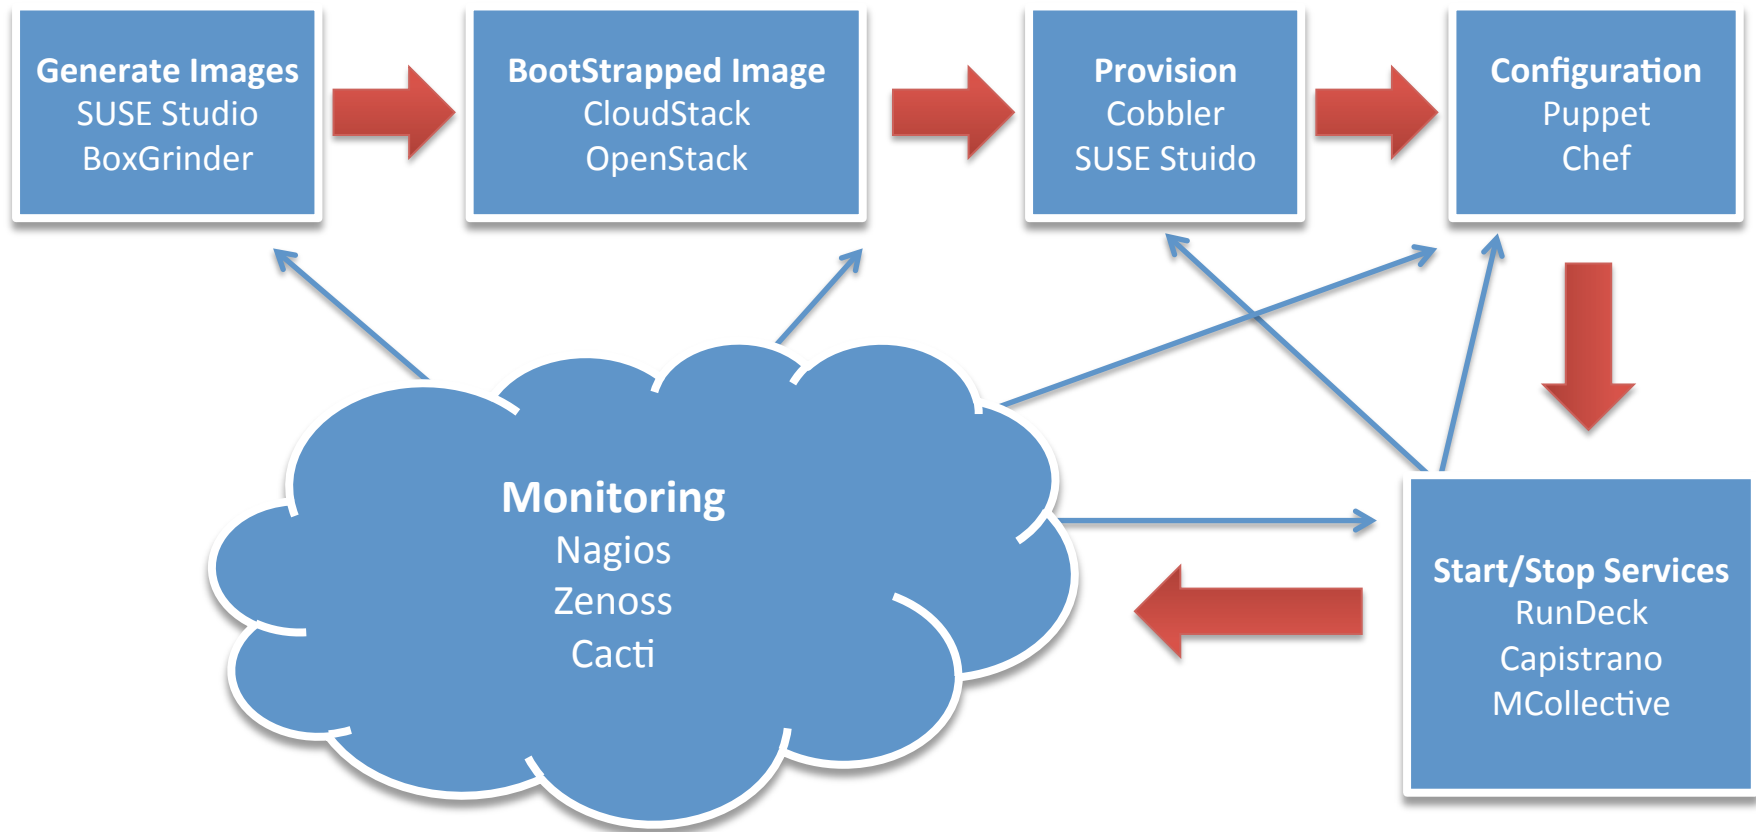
Generate Images
SUSE Studio
BoxGrinder

BootStrapped Image
CloudStack
OpenStack

Provision
Cobbler
SUSE Stuido

Configuration
Puppet
Chef

Monitoring
Nagios
Zenoss
Cacti

Start/Stop Services
RunDeck
Capistrano
MCollective